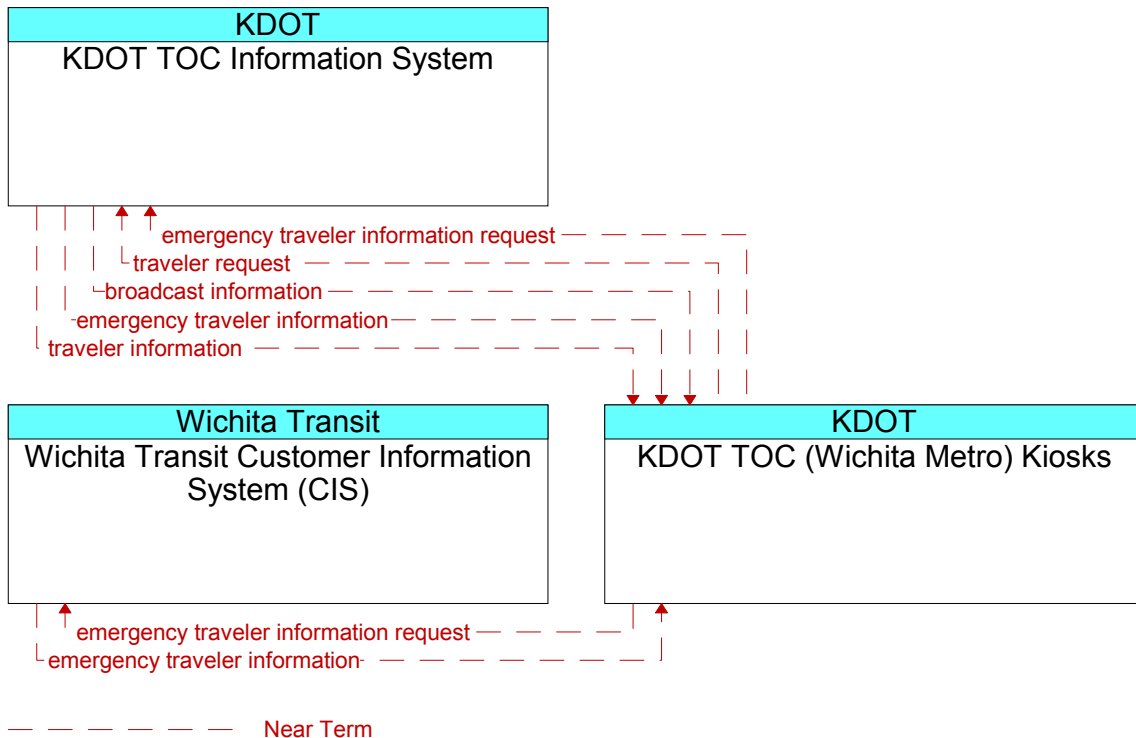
KDOT
KDOT TOC Information System

emergency traveler information request
traveler request
broadcast information
emergency traveler information
traveler information

Wichita Transit
Wichita Transit Customer Information System (CIS)

KDOT
KDOT TOC (Wichita Metro) Kiosks

emergency traveler information request
emergency traveler information

Near Term